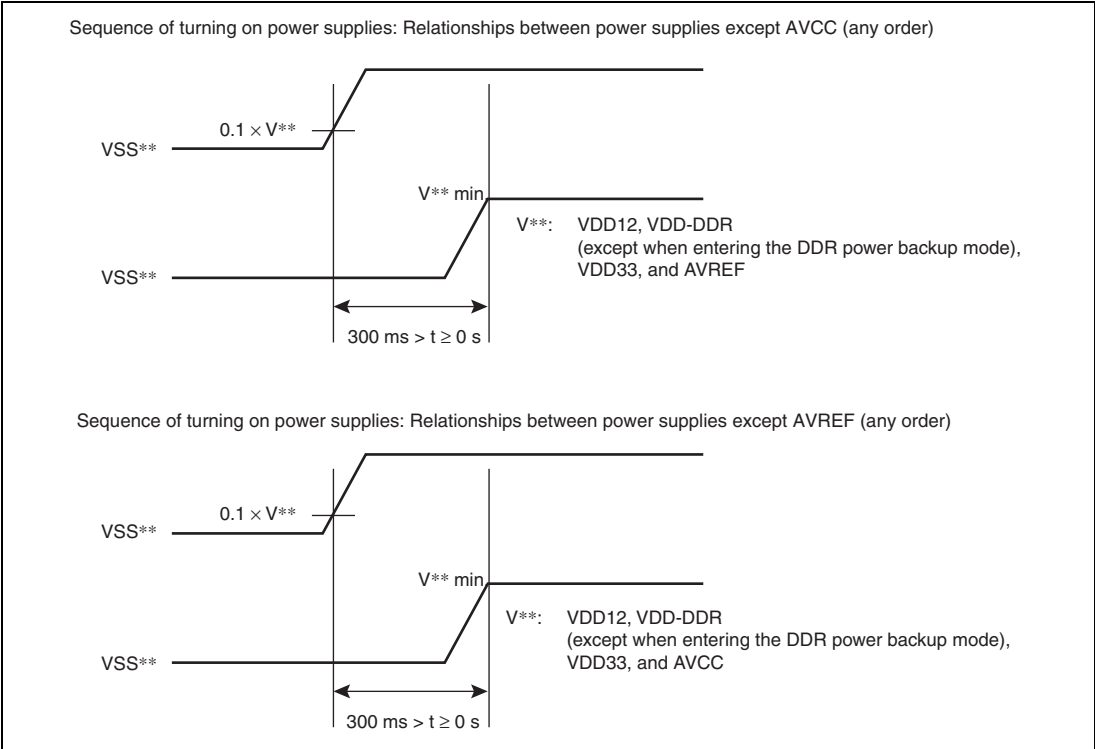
Sequence of turning on power supplies: Relationships between power supplies except AVCC (any order)

$0.1 \times V^{**}$

VSS**

V** min

V**: VDD12, VDD-DDR (except when entering the DDR power backup mode), VDD33, and AVREF

VSS**

300 ms > t $\geq$ 0 s

Sequence of turning on power supplies: Relationships between power supplies except AVREF (any order)

$0.1 \times V^{**}$

VSS**

V** min

V**: VDD12, VDD-DDR (except when entering the DDR power backup mode), VDD33, and AVCC

VSS**

300 ms > t $\geq$ 0 s